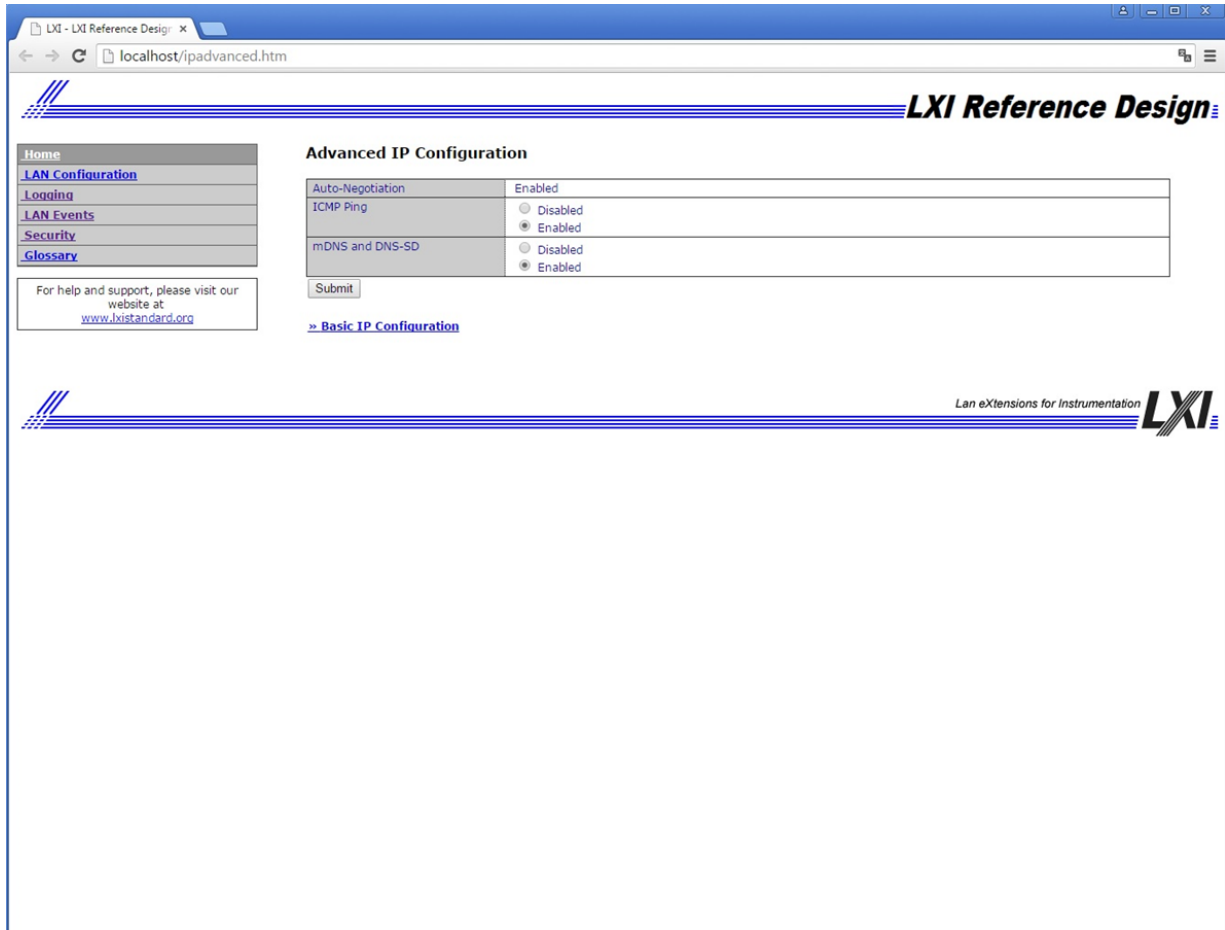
LXI - LXI Reference Desigr ×

localhost/ipadvanced.htm

LXI Reference Design

Home
LAN Configuration
Logging
LAN Events
Security
Glossary

For help and support, please visit our website at www.lxistandard.org

Advanced IP Configuration

| Auto-Negotiation | Enabled |
|---|---|
| ICMP Ping | Disabled<br>Enabled |
| mDNS and DNS-SD | Disabled<br>Enabled |

Submit

» Basic IP Configuration

Lan eXtensions for Instrumentation LXI